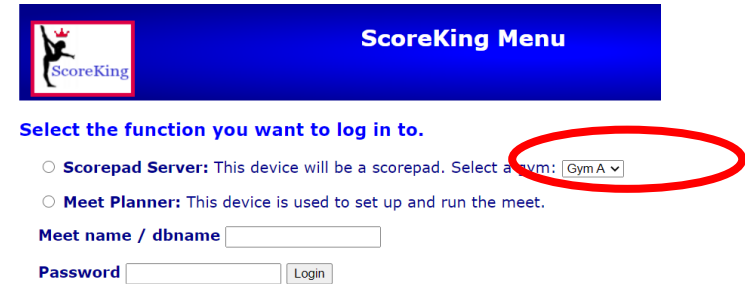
ScoreKing

ScoreKing Menu

Select the function you want to log in to.

Scorepad Server: This device will be a scorepad. Select a gym: Gym A

Meet Planner: This device is used to set up and run the meet.

Meet name / dbname

Password Login